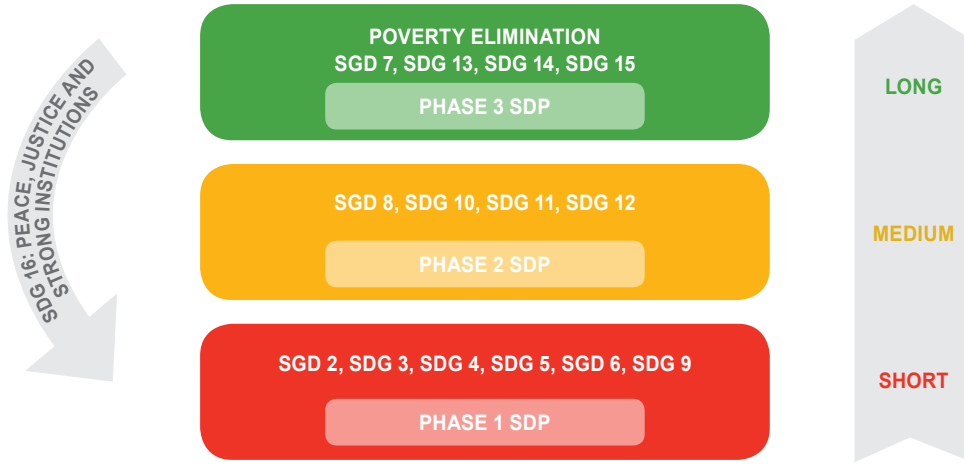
SDG 16: PEACE, JUSTICE AND STRONG INSTITUTIONS

POVERTY ELIMINATION
SGD 7, SDG 13, SDG 14, SDG 15
PHASE 3 SDP

SGD 8, SDG 10, SDG 11, SDG 12
PHASE 2 SDP

SGD 2, SDG 3, SDG 4, SDG 5, SDG 6, SDG 9
PHASE 1 SDP

LONG
MEDIUM
SHORT